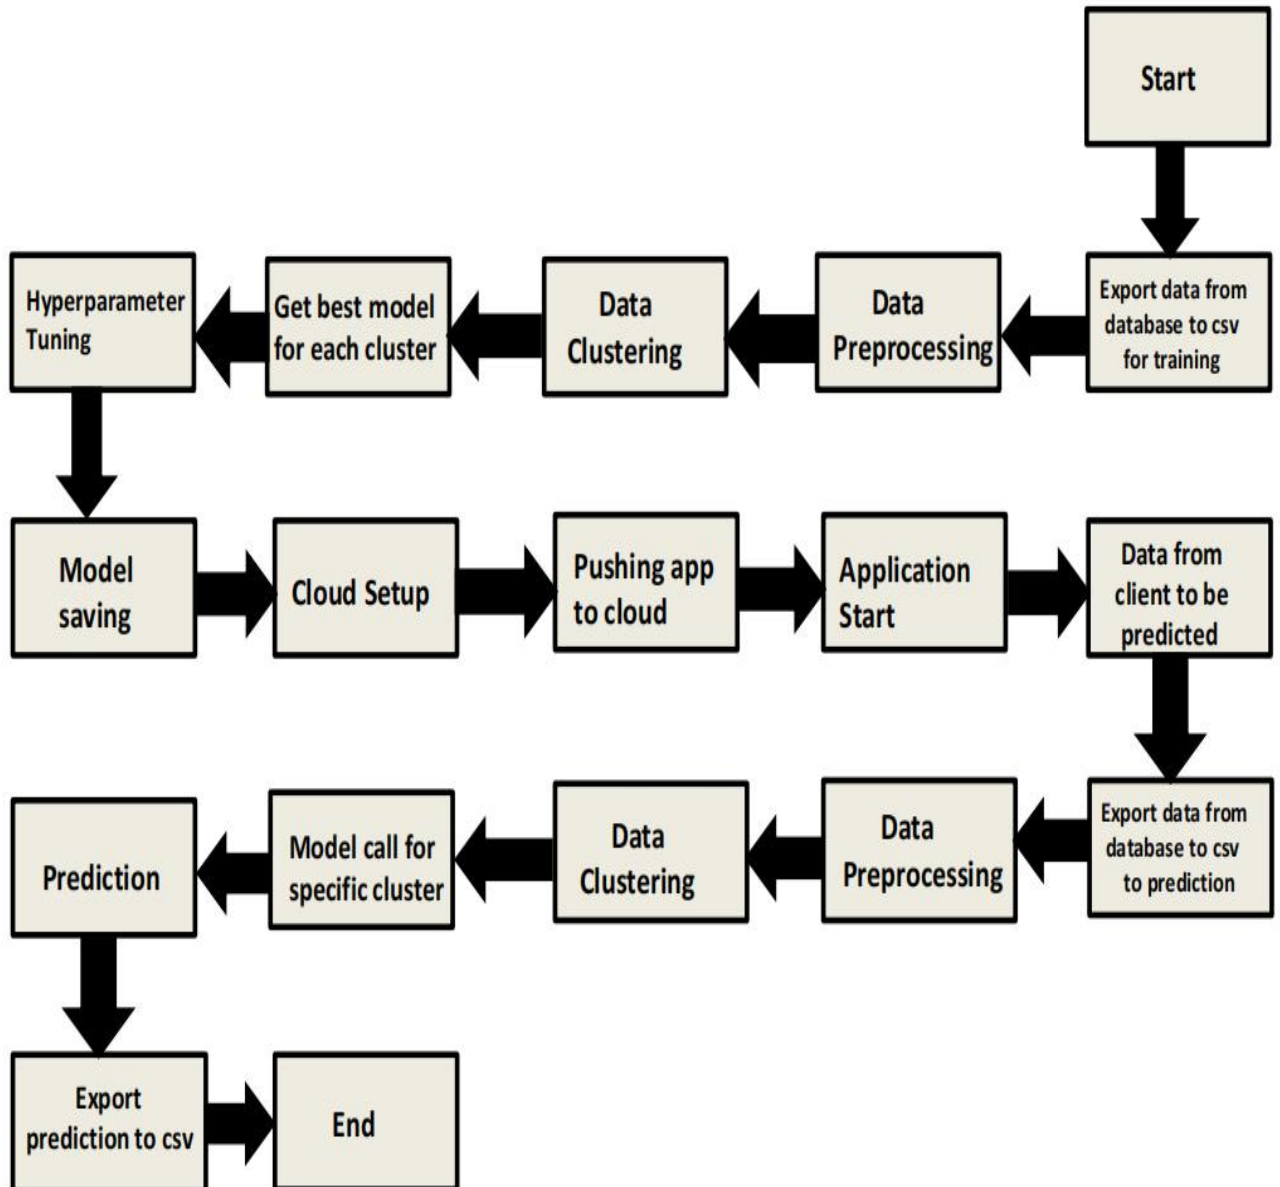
Start

Export data from database to csv for training

Data Preprocessing

Data Clustering

Get best model for each cluster

Hyperparameter Tuning

Model saving

Cloud Setup

Pushing app to cloud

Application Start

Data from client to be predicted

Export data from database to csv to prediction

Data Preprocessing

Data Clustering

Model call for specific cluster

Prediction

Export prediction to csv

End